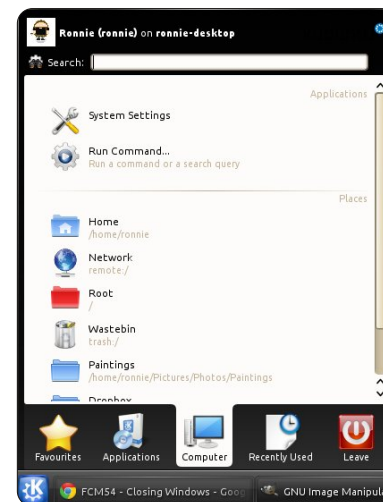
Ronnie (ronnie) on ronnie-desktop

Search:

Applications

System Settings

Run Command...
Run a command or a search query

Places

Home
/home/ronnie

Network
remote:/

Root
/

Wastebin
trash:/

Paintings
/home/ronnie/Pictures/Photos/Paintings

Dropbox

Favourites Applications Computer Recently Used Leave

FCM54 - Closing Windows - Goo

GNU Image Manipul